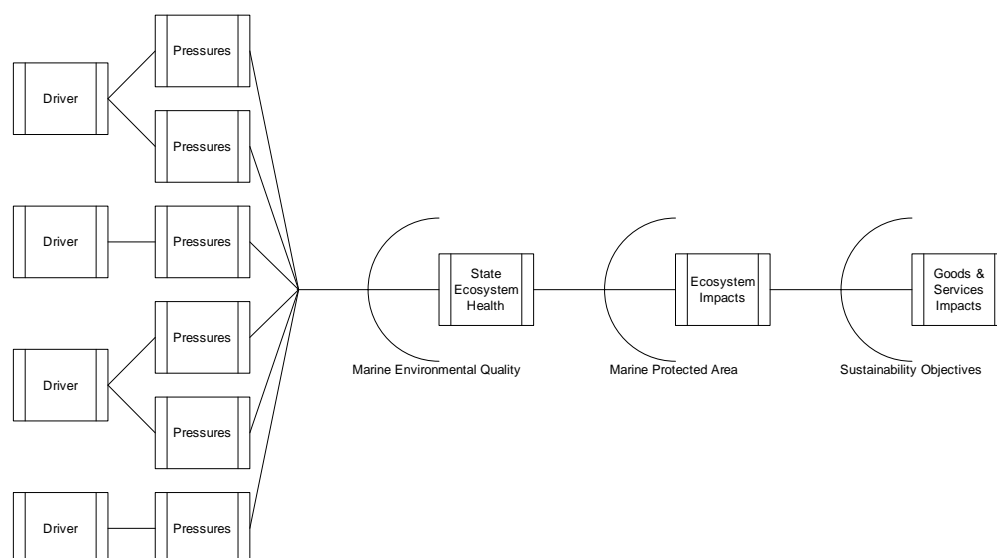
Pressures

Driver

Pressures

Driver

Pressures

Pressures

Driver

Pressures

Driver

Pressures

State Ecosystem Health

Marine Environmental Quality

Ecosystem Impacts

Marine Protected Area

Goods & Services Impacts

Sustainability Objectives